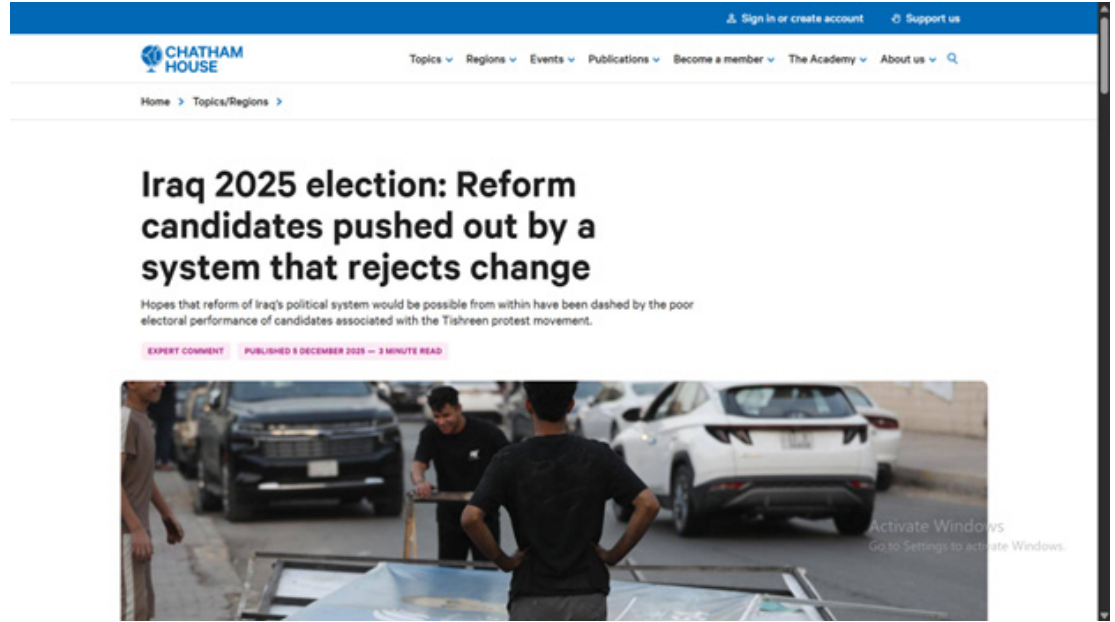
Sign in or create account
Support us

CHATHAM HOUSE

Topics Regions Events Publications Become a member The Academy About us

Home > Topics/Regions >

Iraq 2025 election: Reform candidates pushed out by a system that rejects change

Hopes that reform of Iraq's political system would be possible from within have been dashed by the poor electoral performance of candidates associated with the Tishreen protest movement.

EXPERT COMMENT

PUBLISHED 5 DECEMBER 2025 — 3 MINUTE READ

Activate Windows
Go to Settings to activate Windows.